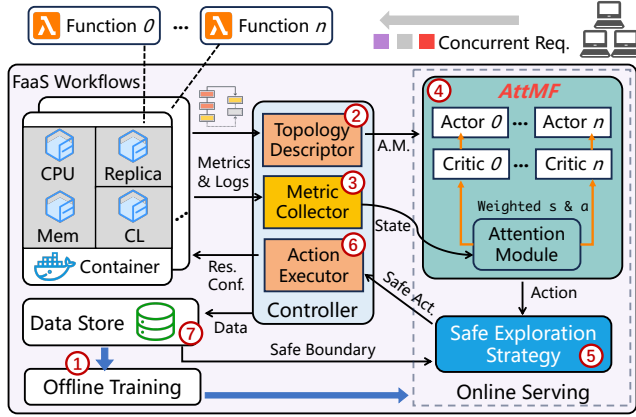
Function 0 ... Function n

Concurrent Req.

FaaS Workflows

CPU

Replica

Mem

CL

Container

Metrics & Logs

Res. Conf.

② Topology Descriptor

③ Metric Collector

⑥ Action Executor

Controller

A.M.

State

Safe Act.

④ AttMF

Actor 0 ... Actor n

Critic 0 ... Critic n

Weighted s & a

Attention Module

Action

Safe Exploration Strategy ⑤

Data Store ⑦

Data

Safe Boundary

① Offline Training

Online Serving